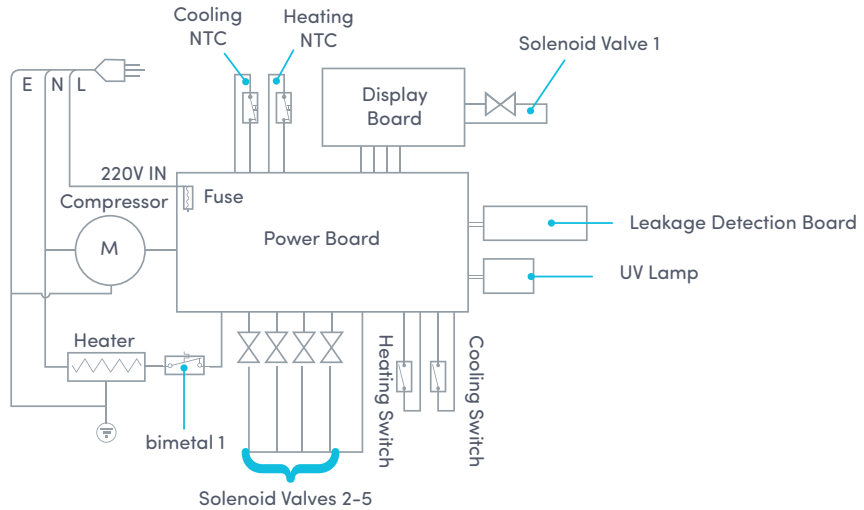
Cooling NTC

Heating NTC

Solenoid Valve 1

E N L

Display Board

220V IN

Fuse

Compressor

M

Power Board

Leakage Detection Board

UV Lamp

Heater

Heating Switch

Cooling Switch

bimetal 1

Solenoid Valves 2-5